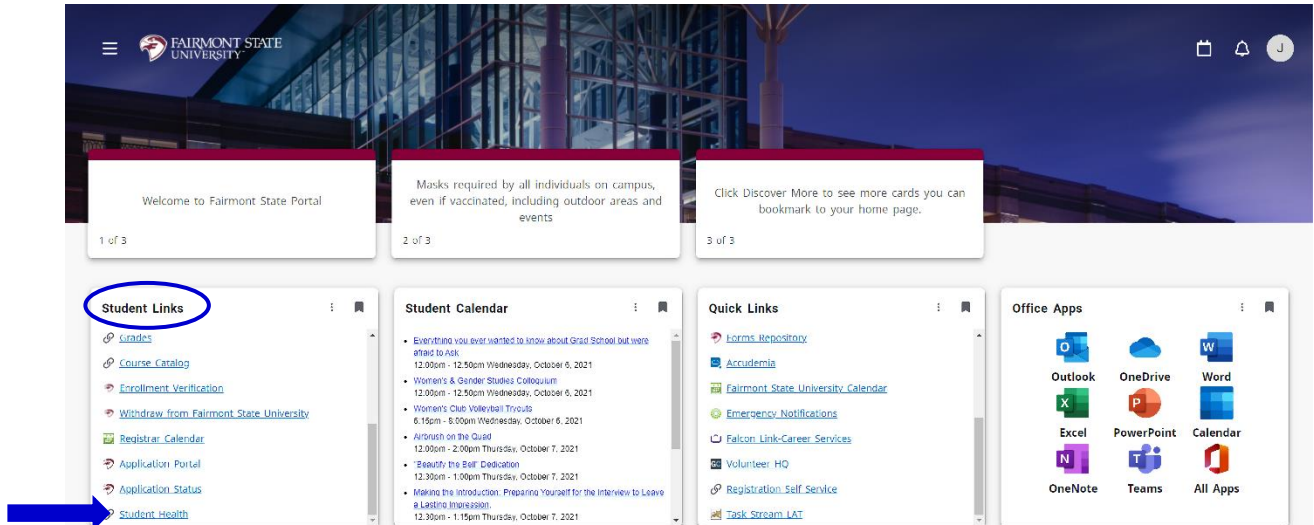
FAIRMONT STATE UNIVERSITY

J

Welcome to Fairmont State Portal

1 of 3

Masks required by all individuals on campus, even if vaccinated, including outdoor areas and events

2 of 3

Click Discover More to see more cards you can bookmark to your home page.

3 of 3

Student Links

Grades
Course Catalog
Enrollment Verification
Withdraw from Fairmont State University
Registrar Calendar
Application Portal
Application Status
Student Health

Student Calendar

- Everything you ever wanted to know about Grad School but were afraid to Ask
12:00pm - 12:50pm Wednesday, October 6, 2021
- Women's & Gender Studies Colloquium
12:00pm - 12:50pm Wednesday, October 6, 2021
- Women's Club Volleyball Tryouts
6:15pm - 8:00pm Wednesday, October 6, 2021
- Airbrush on the Quad
12:00pm - 2:00pm Thursday, October 7, 2021
- "Beautify the Bell" Dedication
12:30pm - 1:00pm Thursday, October 7, 2021
- Making the Introduction: Preparing Yourself for the Interview to Leave a Lasting Impression.
12:30pm - 1:15pm Thursday, October 7, 2021

Quick Links

Forms Repository
Accudemia
Fairmont State University Calendar
Emergency Notifications
Falcon Link-Career Services
Volunteer HQ
Registration Self Service
Task Stream LAT

Office Apps

Outlook
OneDrive
Word
Excel
PowerPoint
Calendar
OneNote
Teams
All Apps